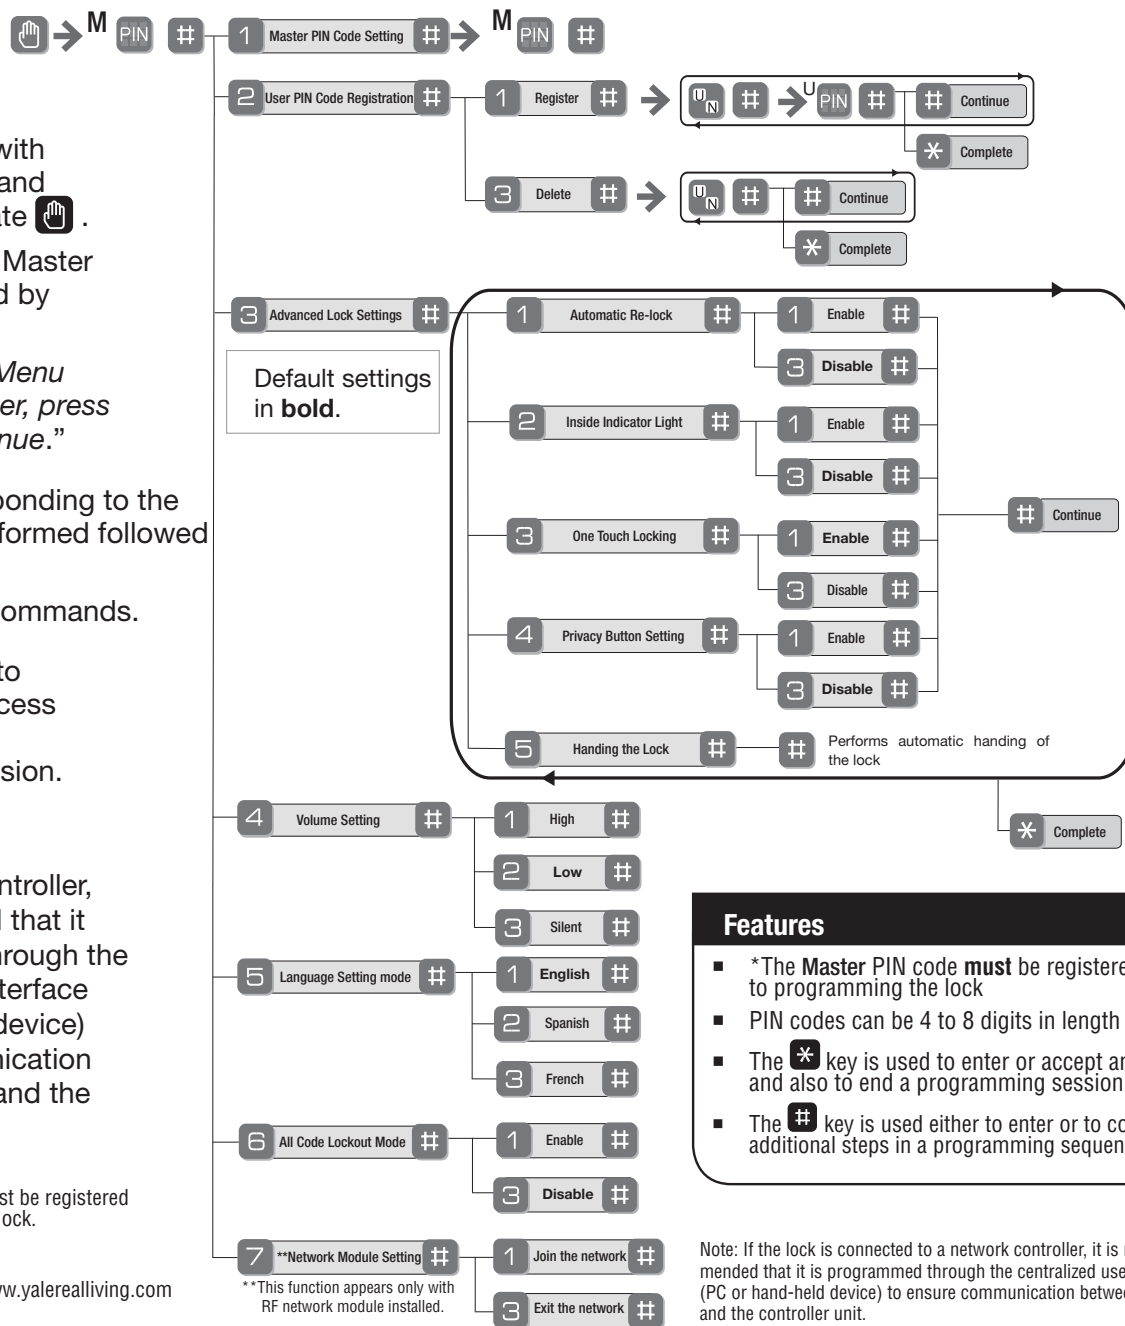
M PIN # 1 Master PIN Code Setting # M PIN #

2 User PIN Code Registration # 1 Register # U N # U PIN # # Continue

* Complete

3 Delete # U N # # Continue

* Complete

with and te .

Master d by

Menu er, press nue."

ponding to the formed followed

ommands.

to cess

sion.

ntroller, that it rough the terface device) nication and the

st be registered ock.

w.yalerealliving.com

3 Advanced Lock Settings #

Default settings in **bold**.

1 Automatic Re-lock # 1 Enable #

3 **Disable** #

2 Inside Indicator Light # 1 Enable #

3 **Disable** #

3 One Touch Locking # 1 **Enable** #

3 Disable #

4 Privacy Button Setting # 1 Enable #

3 **Disable** #

5 Handing the Lock # # Performs automatic handing of the lock

# Continue

* Complete

4 Volume Setting # 1 High #

2 **Low** #

3 Silent #

5 Language Setting mode # 1 **English** #

2 Spanish #

3 French #

6 All Code Lockout Mode # 1 Enable #

3 **Disable** #

7 **Network Module Setting # 1 Join the network #

3 Exit the network #

**This function appears only with RF network module installed.

**Features**

- *The **Master** PIN code **must** be registere to programming the lock
- PIN codes can be 4 to 8 digits in length
- The * key is used to enter or accept ar and also to end a programming session
- The # key is used either to enter or to co additional steps in a programming sequen

Note: If the lock is connected to a network controller, it is r mended that it is programmed through the centralized use (PC or hand-held device) to ensure communication betwe and the controller unit.